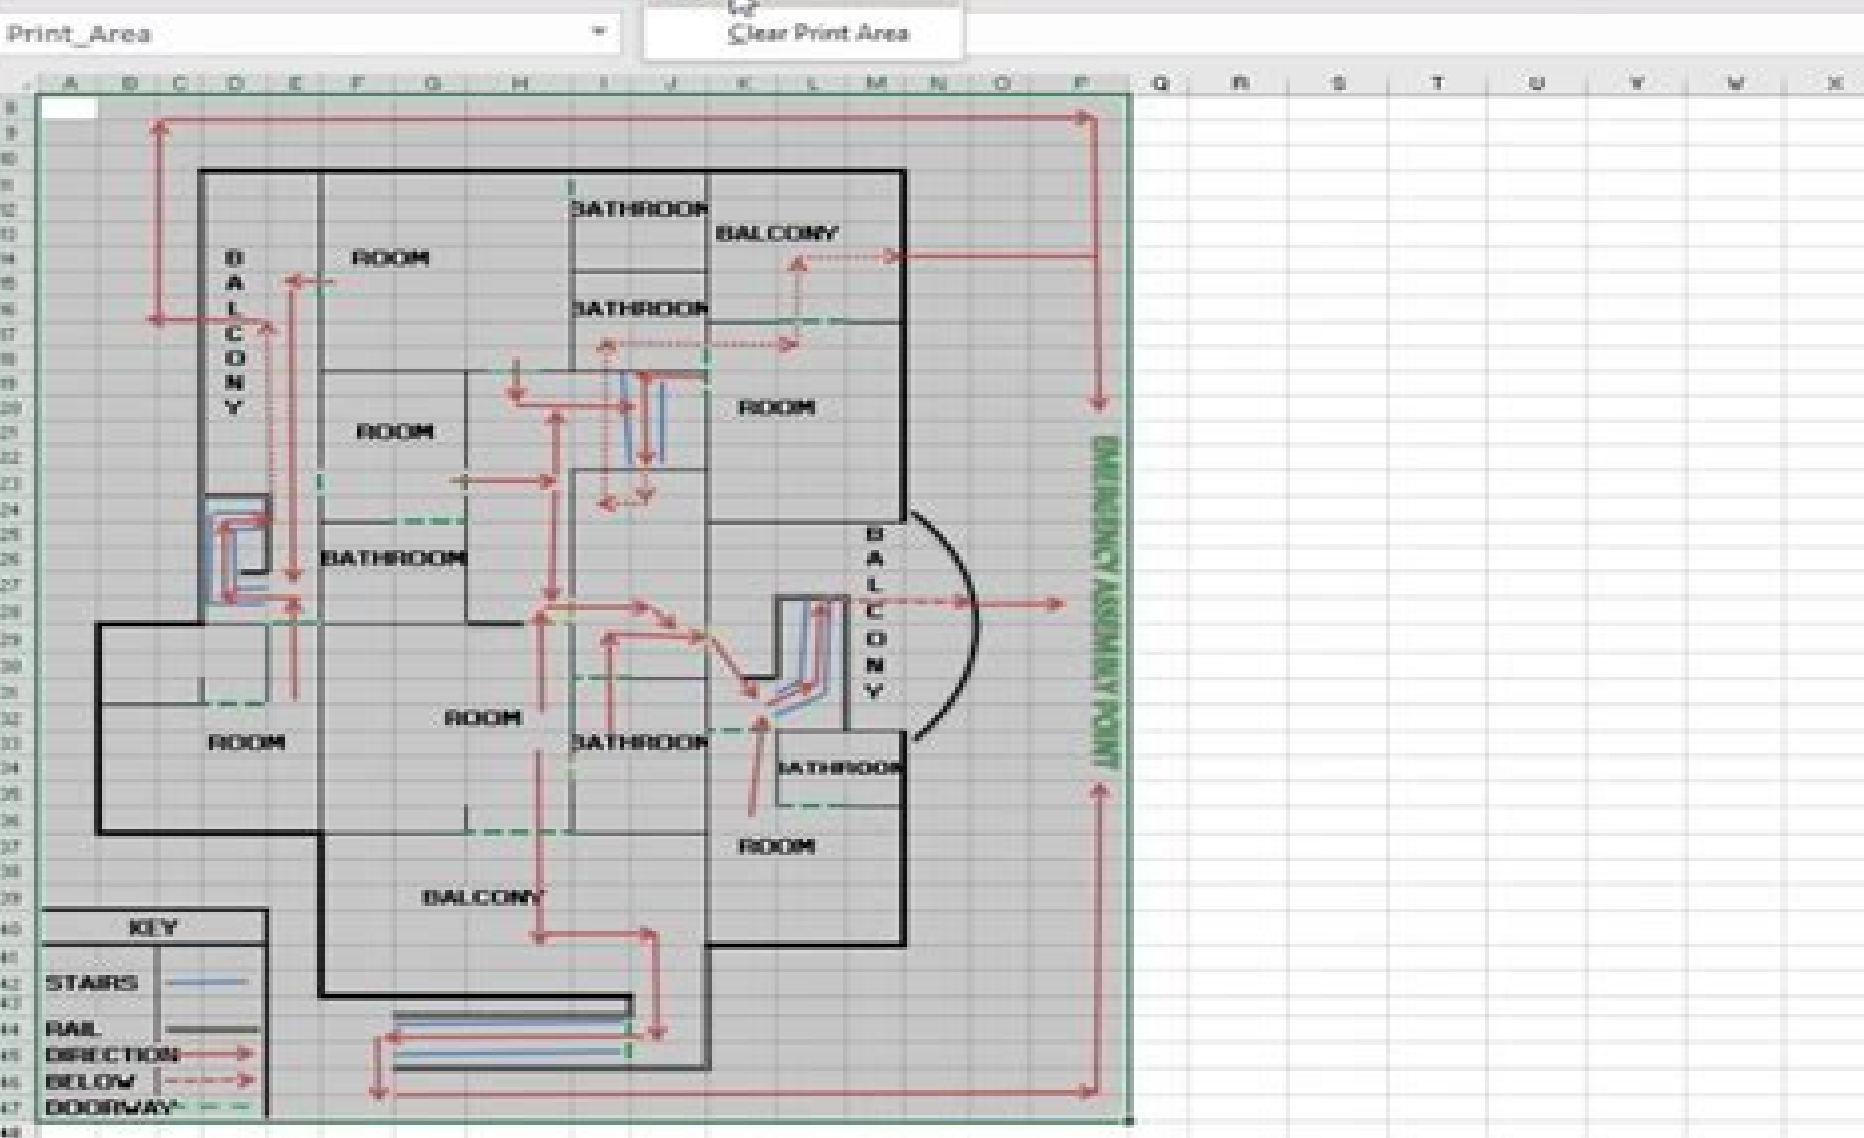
Print_Area

Clear Print Area

A B C D E F G H I J K L M N O P Q R S T U V W X

8 9 10 11 12 13 14 15 16 17 18 19 20 21 22 23 24 25 26 27 28 29 30 31 32 33 34 35 36 37 38 39 40 41 42 43 44 45 46 47 48

BATHROOM

BALCONY

B A L C O N Y

ROOM

BATHROOM

ROOM

ROOM

ROOM

BATHROOM

B A L C O N Y

EMERGENCY ASSEMBLY POINT

ROOM

ROOM

BATHROOM

BATHROOM

ROOM

BALCONY

KEY

STAIRS

RAIL

DIRECTION

BELOW

DOORWAY